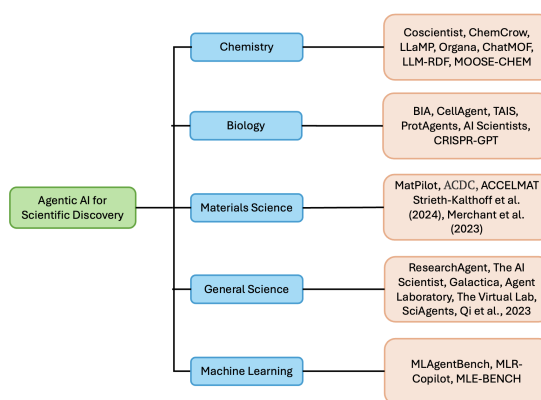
Agentic AI for Scientific Discovery

Chemistry

Coscientist, ChemCrow, LLaMP, Organa, ChatMOF, LLM-RDF, MOOSE-CHEM

Biology

BIA, CellAgent, TAIS, ProtAgents, AI Scientists, CRISPR-GPT

Materials Science

MatPilot, ACDC, ACCELMAT Strieth-Kalthoff et al. (2024), Merchant et al. (2023)

General Science

ResearchAgent, The AI Scientist, Galactica, Agent Laboratory, The Virtual Lab, SciAgents, Qi et al., 2023

Machine Learning

MLAgentBench, MLR-Copilot, MLE-BENCH